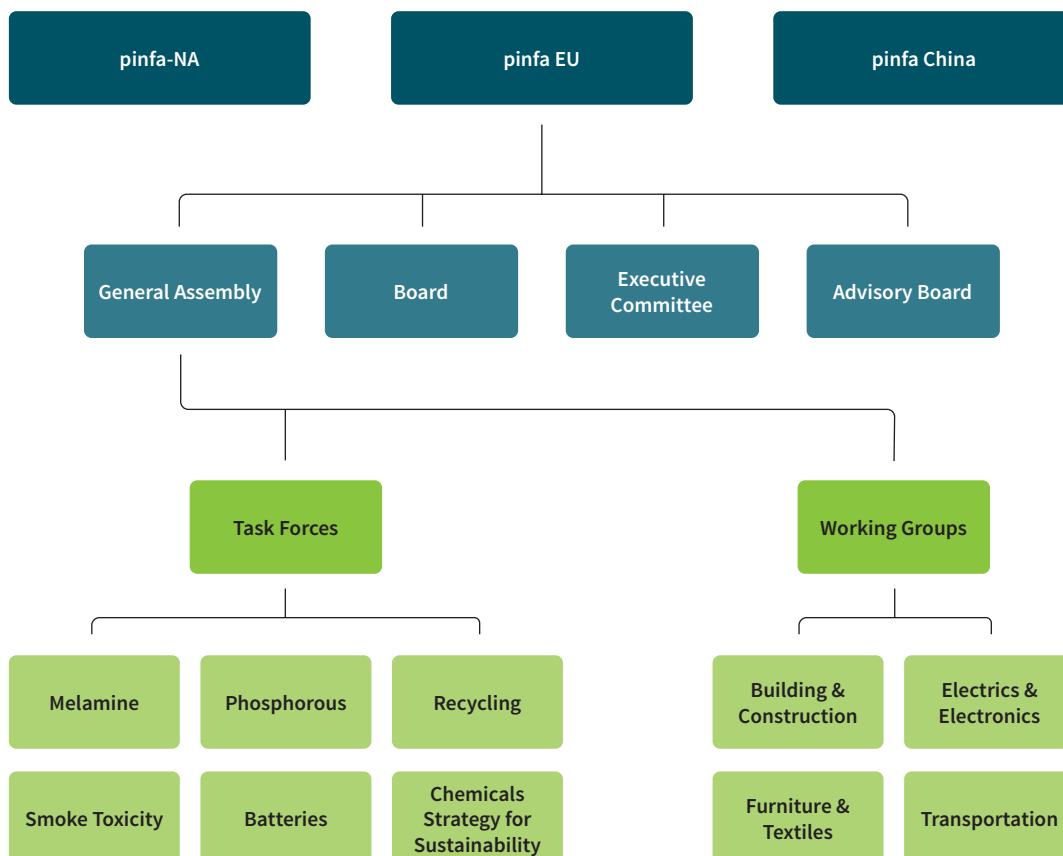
pinfa-NA

pinfa EU

pinfa China

General Assembly

Board

Executive Committee

Advisory Board

Task Forces

Working Groups

Melamine

Phosphorous

Recycling

Smoke Toxicity

Batteries

Chemicals Strategy for Sustainability

Building & Construction

Electrics & Electronics

Furniture & Textiles

Transportation